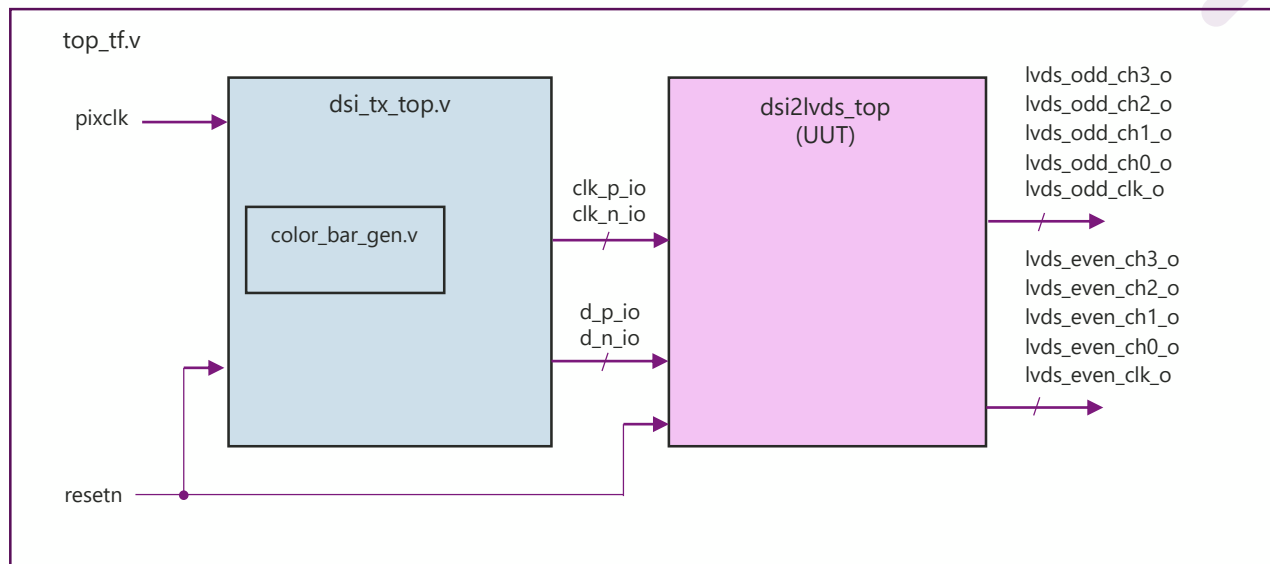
top_tf.v

pixclk

dsi_tx_top.v

color_bar_gen.v

clk_p_io
clk_n_io

d_p_io
d_n_io

resetn

dsi2lvds_top
(UUT)

lvds_odd_ch3_o
lvds_odd_ch2_o
lvds_odd_ch1_o
lvds_odd_ch0_o
lvds_odd_clk_o

lvds_even_ch3_o
lvds_even_ch2_o
lvds_even_ch1_o
lvds_even_ch0_o
lvds_even_clk_o